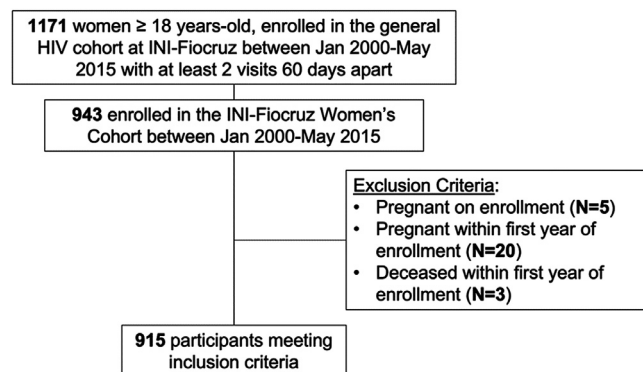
**1171** women ≥ 18 years-old, enrolled in the general HIV cohort at INI-Fiocruz between Jan 2000-May 2015 with at least 2 visits 60 days apart

**943** enrolled in the INI-Fiocruz Women's Cohort between Jan 2000-May 2015

Exclusion Criteria:
- Pregnant on enrollment (**N=5**)
- Pregnant within first year of enrollment (**N=20**)
- Deceased within first year of enrollment (**N=3**)

**915** participants meeting inclusion criteria